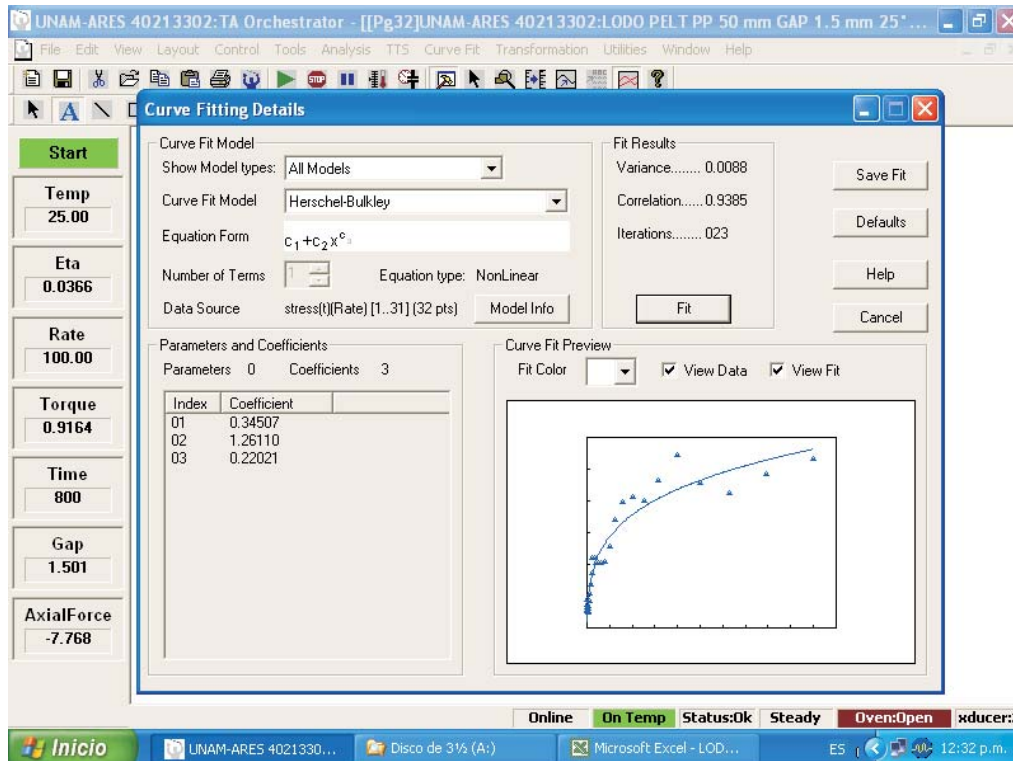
UNAM-ARES 40213302:TA Orchestrator - [[Pg32]UNAM-ARES 40213302:LODO PELT PP 50 mm GAP 1.5 mm 25°...

File Edit View Layout Control Tools Analysis TTS Curve Fit Transformation Utilities Window Help

Curve Fitting Details

Start

Temp
25.00

Eta
0.0366

Rate
100.00

Torque
0.9164

Time
800

Gap
1.501

AxialForce
-7.768

Curve Fit Model

Show Model types: All Models

Curve Fit Model Herschel-Bulkley

Equation Form $c_1+c_2x^{c_3}$

Number of Terms 1 Equation type: NonLinear

Data Source stress(t)[Rate) [1..31] (32 pts) Model Info

Fit Results

Variance........ 0.0088

Correlation...... 0.9385

Iterations........ 023

Fit

Save Fit

Defaults

Help

Cancel

Parameters and Coefficients

Parameters 0 Coefficients 3

| Index | Coefficient |
|---|---|
| 01 | 0.34507 |
| 02 | 1.26110 |
| 03 | 0.22021 |

Curve Fit Preview

Fit Color View Data View Fit

Online On Temp Status:Ok Steady Oven:Open xducer:

Inicio UNAM-ARES 4021330... Disco de 3½ (A:) Microsoft Excel - LOD... ES 12:32 p.m.